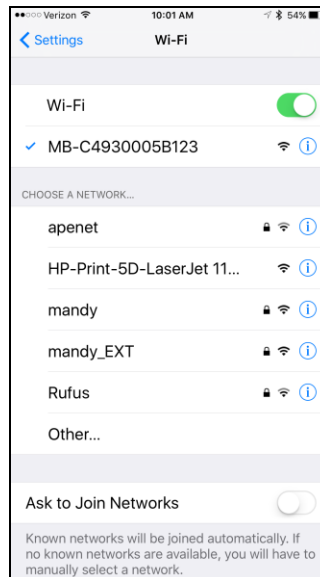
●●○○○ Verizon

10:01 AM

54%

Settings

Wi-Fi

Wi-Fi

✓ MB-C4930005B123

CHOOSE A NETWORK...

apenet

HP-Print-5D-LaserJet 11...

mandy

mandy_EXT

Rufus

Other...

Ask to Join Networks

Known networks will be joined automatically. If no known networks are available, you will have to manually select a network.